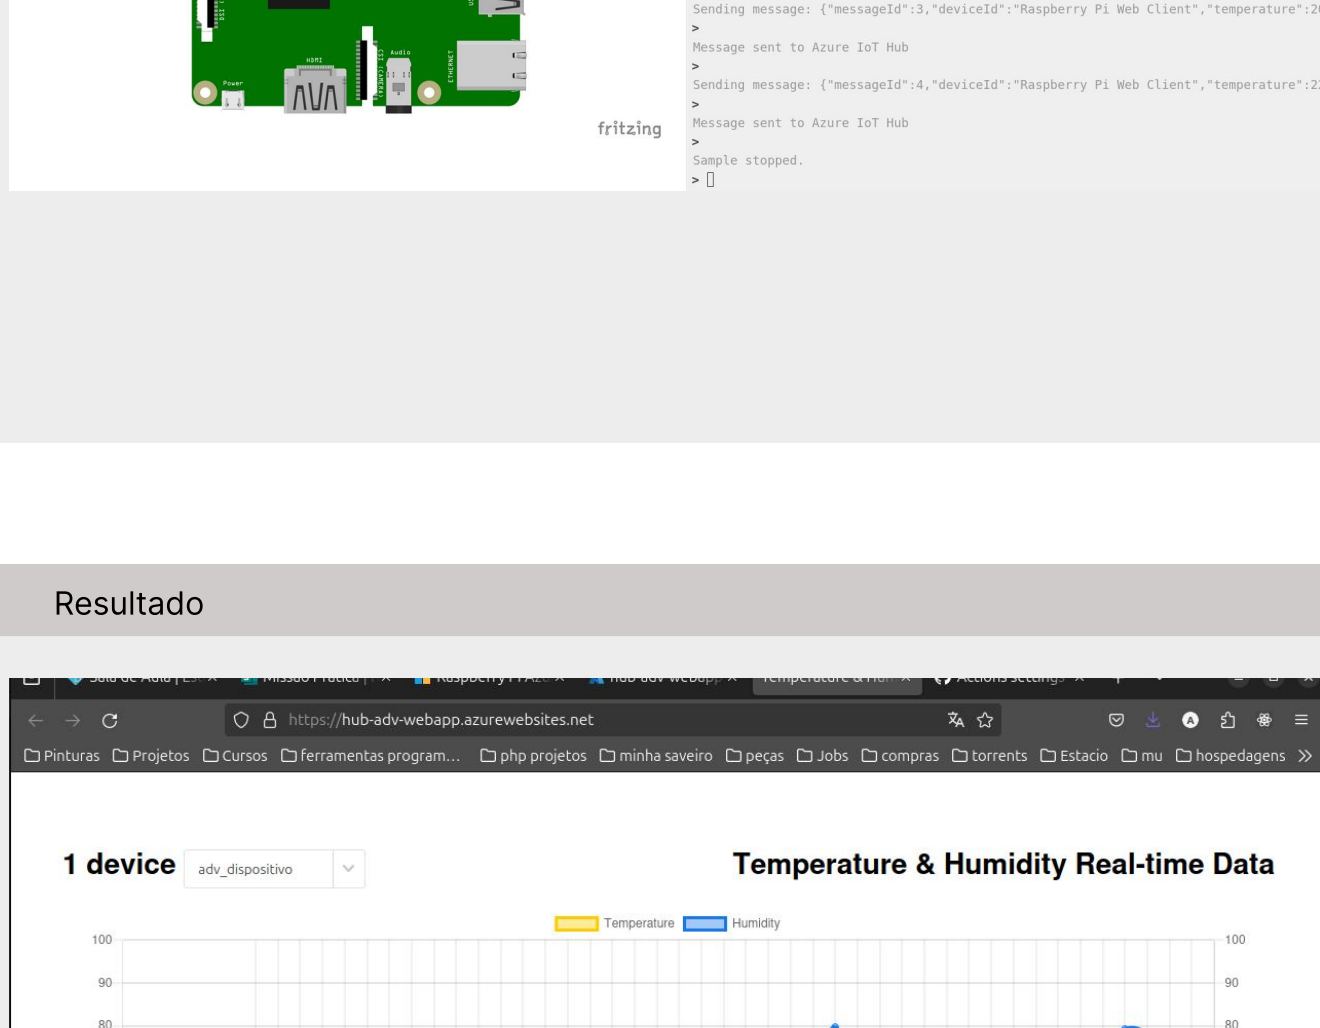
Power
HDMI
Audio
ETHERNET
fritzing

Sending message: {"messageId":3,"deviceId":"Raspberry Pi Web Client","temperature":2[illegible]
>
Message sent to Azure IoT Hub
>
Sending message: {"messageId":4,"deviceId":"Raspberry Pi Web Client","temperature":2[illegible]
>
Message sent to Azure IoT Hub
>
Sample stopped.
>

Resultado

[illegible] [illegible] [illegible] hub-adv-webapp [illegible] Temperature & Hum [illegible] Actions settings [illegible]

https://hub-adv-webapp.azurewebsites.net

Pinturas Projetos Cursos ferramentas program... php projetos minha saveiro peças Jobs compras torrents Estacio mu hospedagens »

1 device adv_dispositivo

Temperature & Humidity Real-time Data

Temperature Humidity

100
90
80

100
90
80